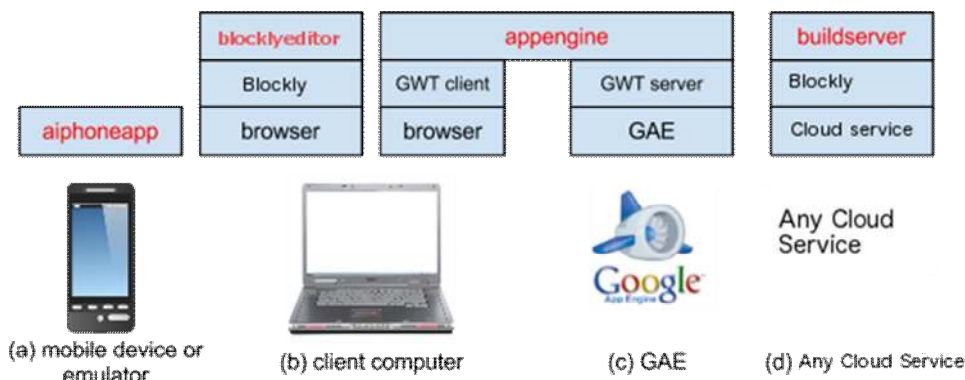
blocklyeditor

Blockly

browser

aiphoneapp

appengine

GWT client

browser

GWT server

GAE

buildserver

Blockly

Cloud service

Any Cloud Service

Google App Engine

(a) mobile device or emulator

(b) client computer

(c) GAE

(d) Any Cloud Service